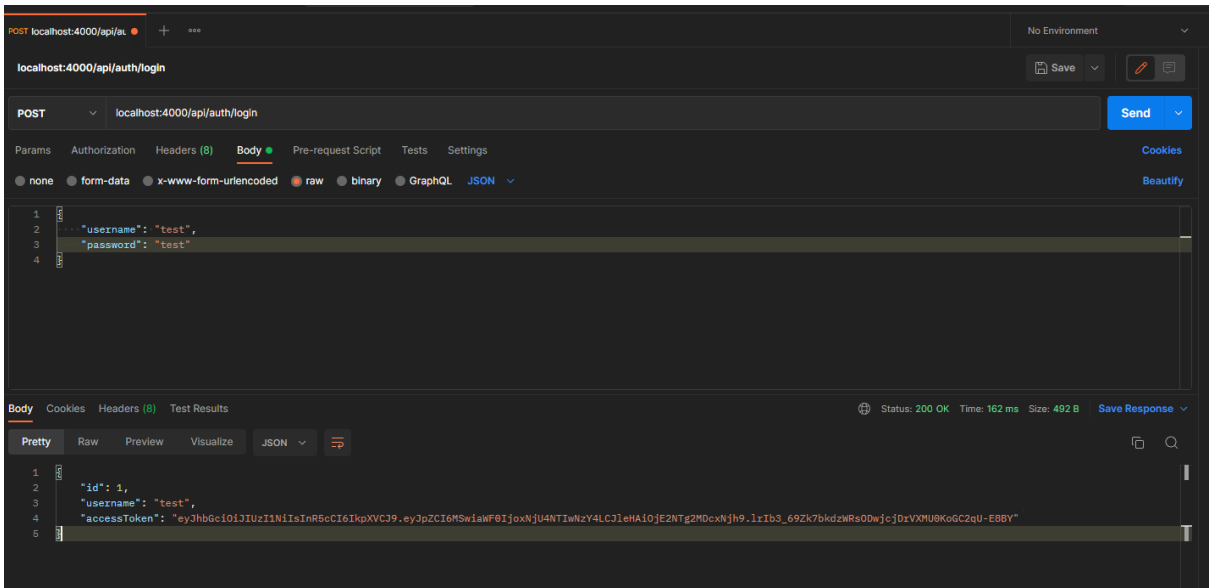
POST localhost:4000/api/au +

No Environment

localhost:4000/api/auth/login

Save

POST localhost:4000/api/auth/login

Send

Params Authorization Headers (8) Body Pre-request Script Tests Settings

Cookies

none form-data x-www-form-urlencoded raw binary GraphQL JSON

Beautify

1 {
2 "username": "test",
3 "password": "test"
4 }

Body Cookies Headers (8) Test Results

Status: 200 OK Time: 162 ms Size: 492 B Save Response

Pretty Raw Preview Visualize JSON

1 {
2 "id": 1,
3 "username": "test",
4 "accessToken": "eyJhbGciOiJIUzI1NiIsInR5cCI6IkpXVCJ9.eyJpZCI6MSwiaWF0IjoxNjU4NTIwNzY4LCJleHAiOjE2NTg2MDcxNjh9.lrIb3_69Zk7bkdzWRsODwjcjDrVXMU0KoGC2qU-E8BY"
5 }